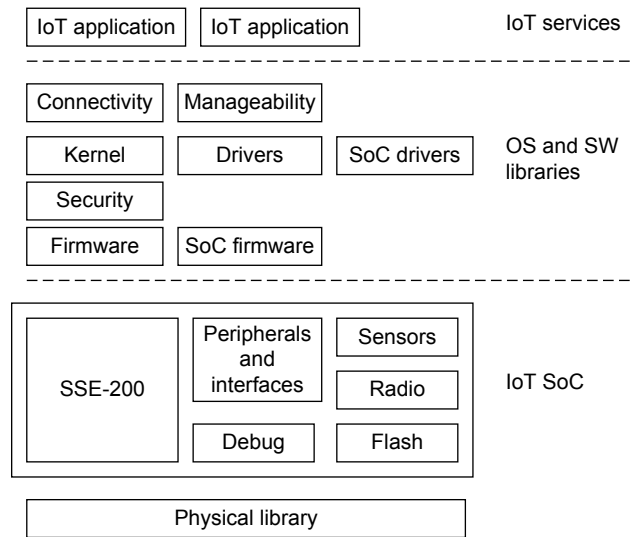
IoT application IoT application IoT services

Connectivity Manageability

Kernel Drivers SoC drivers OS and SW libraries

Security

Firmware SoC firmware

SSE-200

Peripherals and interfaces

Sensors

Radio

IoT SoC

Debug Flash

Physical library